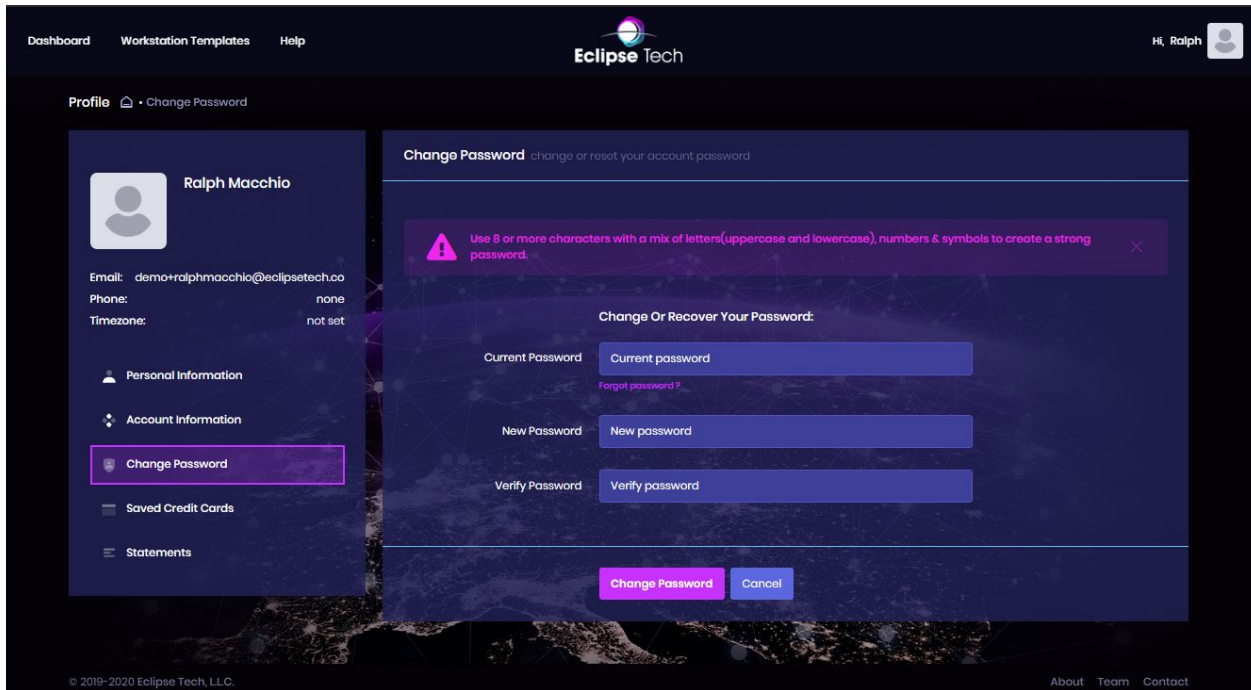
Dashboard Workstation Templates Help

Eclipse Tech

Hi, Ralph

Profile • Change Password

Ralph Macchio

Email: demo+ralphmacchio@eclipsetech.co
Phone: none
Timezone: not set

Personal Information

Account Information

Change Password

Saved Credit Cards

Statements

Change Password change or reset your account password

Use 8 or more characters with a mix of letters(uppercase and lowercase), numbers & symbols to create a strong password.

Change Or Recover Your Password:

Current Password Current password
Forgot password ?

New Password New password

Verify Password Verify password

Change Password Cancel

© 2019-2020 Eclipse Tech, L.L.C.

About Team Contact